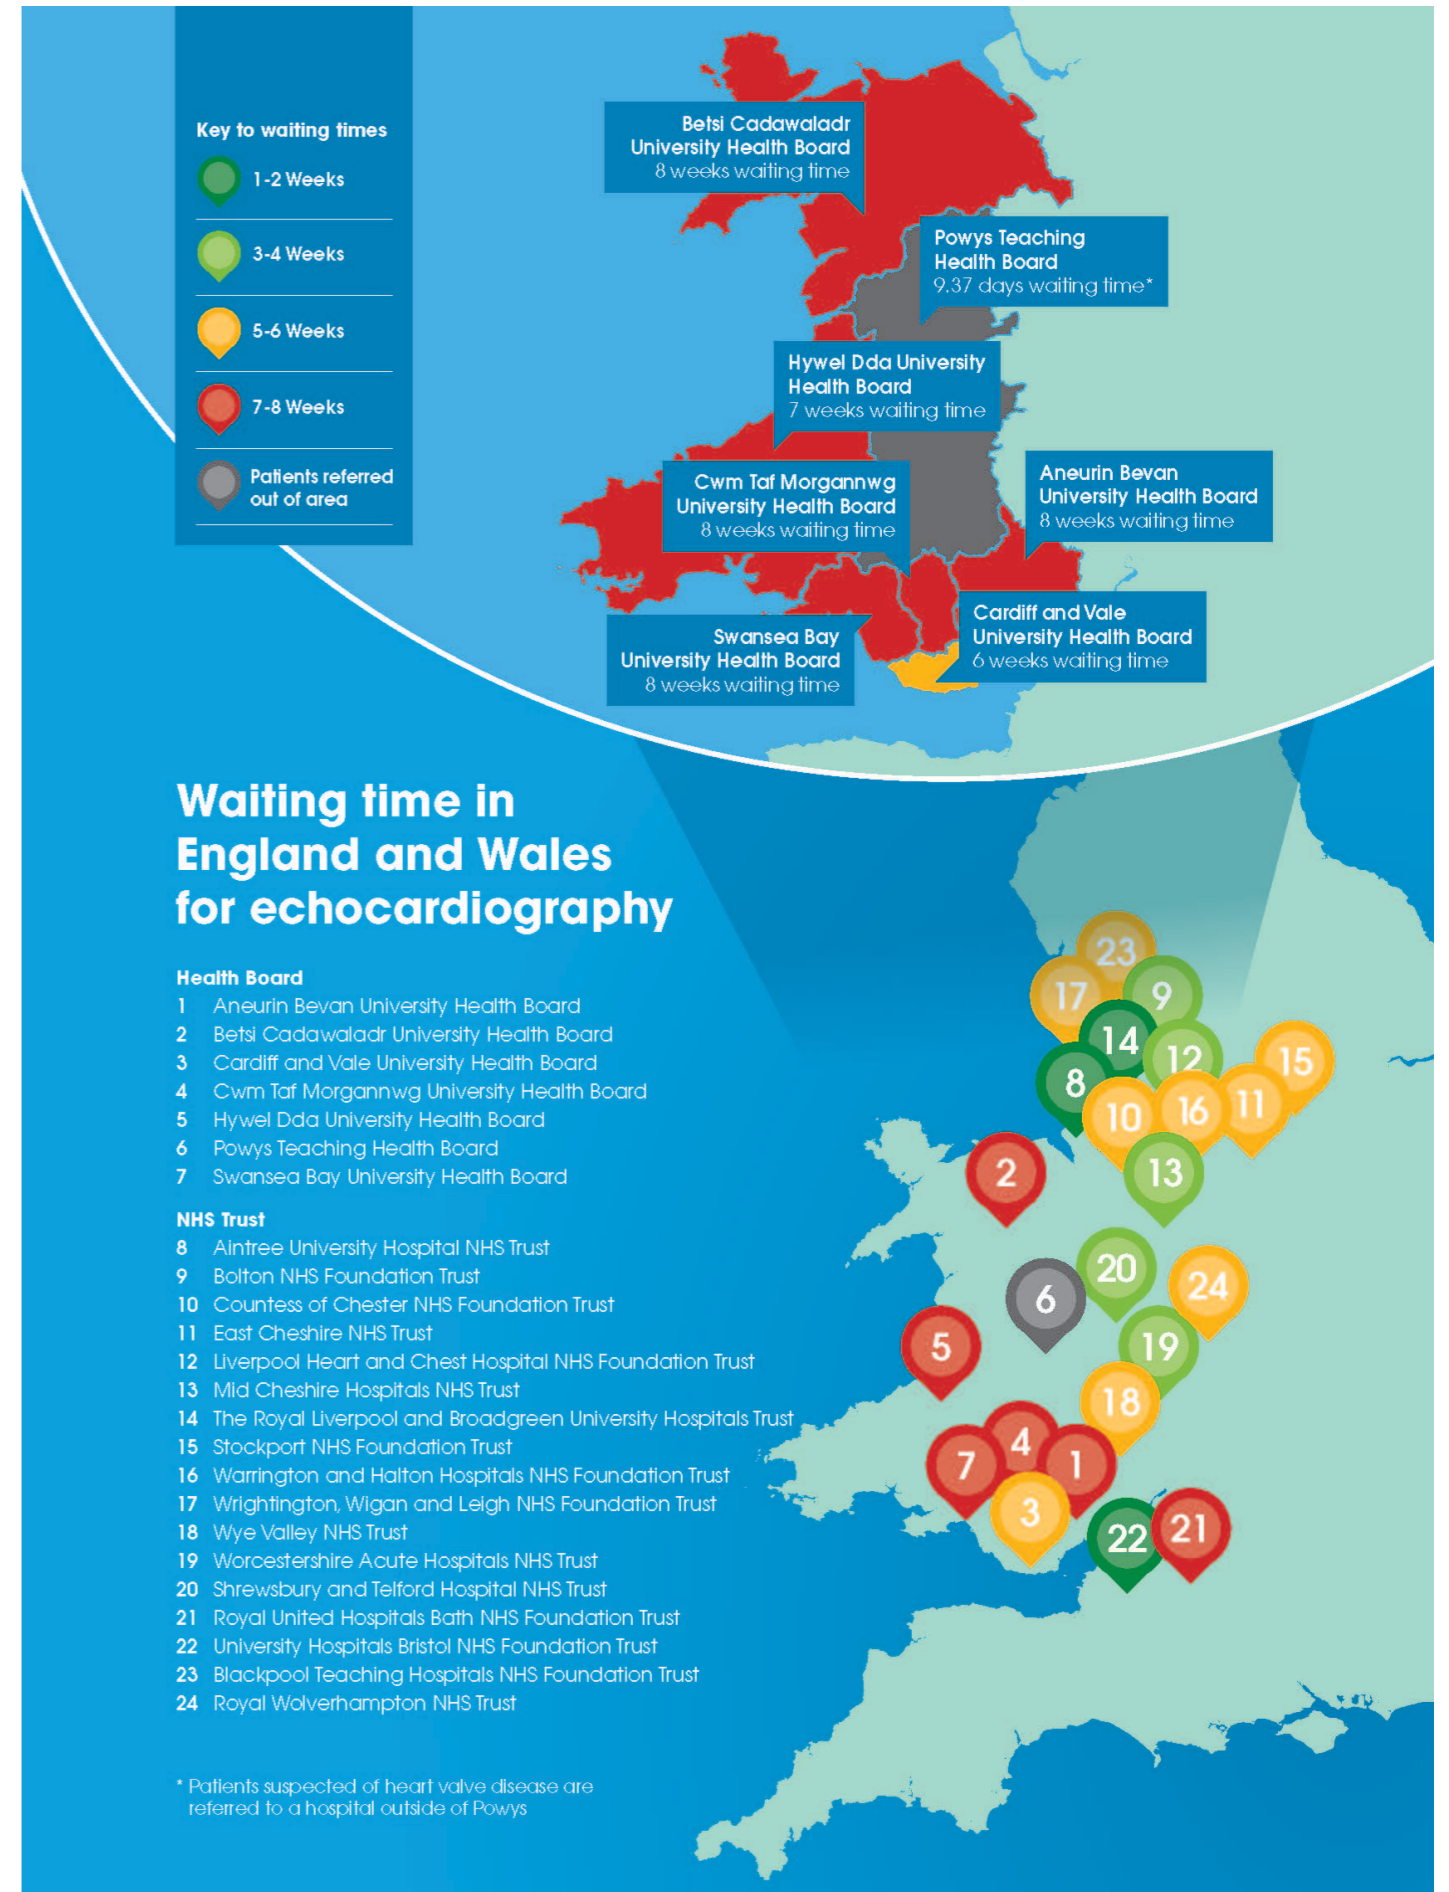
Key to waiting times

1-2 Weeks

3-4 Weeks

5-6 Weeks

7-8 Weeks

Patients referred out of area

Betsi Cadawaladr University Health Board
8 weeks waiting time

Powys Teaching Health Board
9.37 days waiting time*

Hywel Dda University Health Board
7 weeks waiting time

Cwm Taf Morgannwg University Health Board
8 weeks waiting time

Aneurin Bevan University Health Board
8 weeks waiting time

Cardiff and Vale University Health Board
6 weeks waiting time

Swansea Bay University Health Board
8 weeks waiting time

Waiting time in England and Wales for echocardiography

Health Board
1 Aneurin Bevan University Health Board
2 Betsi Cadawaladr University Health Board
3 Cardiff and Vale University Health Board
4 Cwm Taf Morgannwg University Health Board
5 Hywel Dda University Health Board
6 Powys Teaching Health Board
7 Swansea Bay University Health Board

NHS Trust
8 Aintree University Hospital NHS Trust
9 Bolton NHS Foundation Trust
10 Countess of Chester NHS Foundation Trust
11 East Cheshire NHS Trust
12 Liverpool Heart and Chest Hospital NHS Foundation Trust
13 Mid Cheshire Hospitals NHS Trust
14 The Royal Liverpool and Broadgreen University Hospitals Trust
15 Stockport NHS Foundation Trust
16 Warrington and Halton Hospitals NHS Foundation Trust
17 Wrightington, Wigan and Leigh NHS Foundation Trust
18 Wye Valley NHS Trust
19 Worcestershire Acute Hospitals NHS Trust
20 Shrewsbury and Telford Hospital NHS Trust
21 Royal United Hospitals Bath NHS Foundation Trust
22 University Hospitals Bristol NHS Foundation Trust
23 Blackpool Teaching Hospitals NHS Foundation Trust
24 Royal Wolverhampton NHS Trust

* Patients suspected of heart valve disease are referred to a hospital outside of Powys

23 17 9 14 12 15 8 10 16 11 2 13 20 24 6 5 19 18 4 7 1 3 22 21